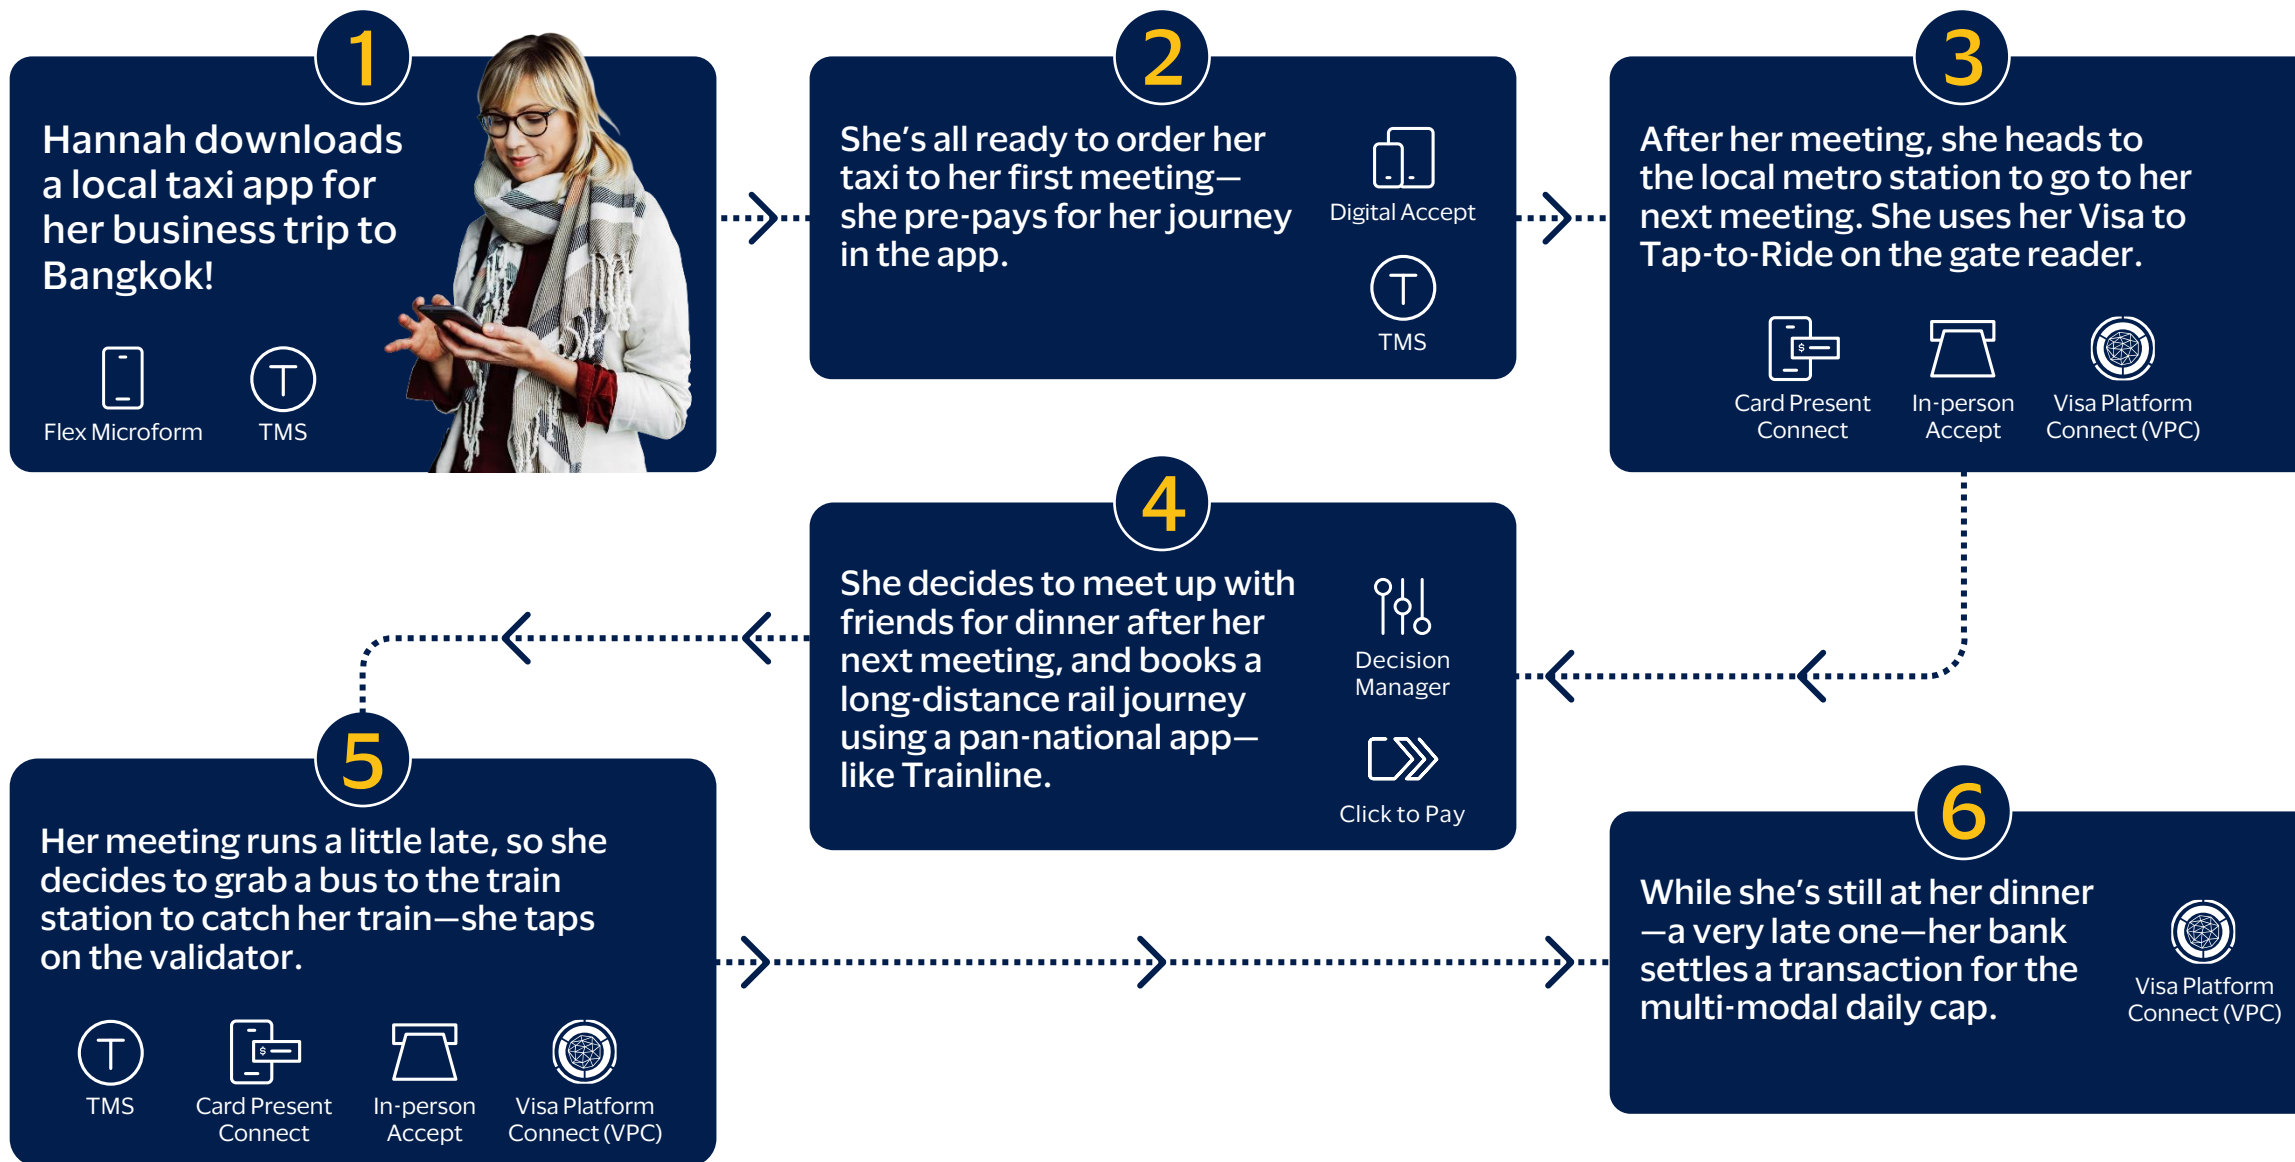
1

Hannah downloads a local taxi app for her business trip to Bangkok!

Flex Microform

TMS

2

She's all ready to order her taxi to her first meeting—she pre-pays for her journey in the app.

Digital Accept

TMS

3

After her meeting, she heads to the local metro station to go to her next meeting. She uses her Visa to Tap-to-Ride on the gate reader.

Card Present Connect

In-person Accept

Visa Platform Connect (VPC)

4

She decides to meet up with friends for dinner after her next meeting, and books a long-distance rail journey using a pan-national app—like Trainline.

Decision Manager

Click to Pay

5

Her meeting runs a little late, so she decides to grab a bus to the train station to catch her train—she taps on the validator.

TMS

Card Present Connect

In-person Accept

Visa Platform Connect (VPC)

6

While she's still at her dinner—a very late one—her bank settles a transaction for the multi-modal daily cap.

Visa Platform Connect (VPC)